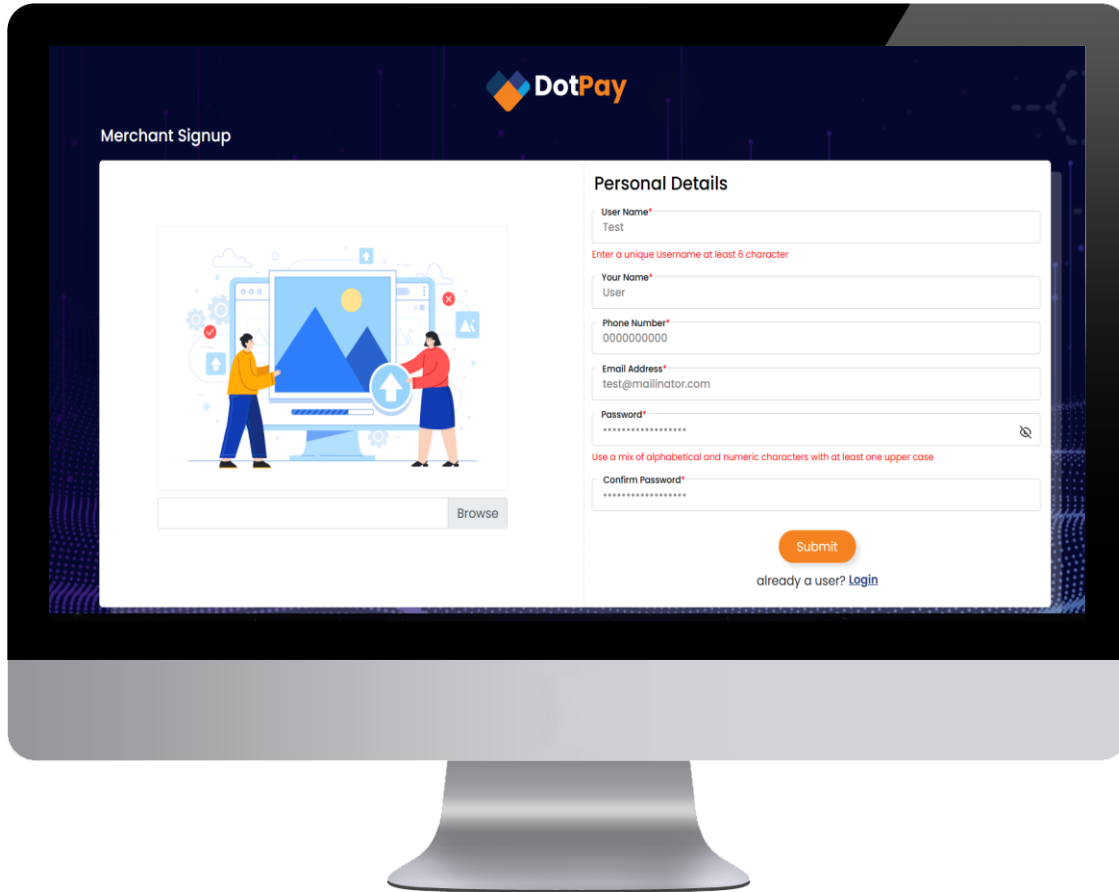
DotPay

Merchant Signup

Browse

Personal Details

User Name*
Test
Enter a unique Username at least 6 character

Your Name*
User

Phone Number*
0000000000

Email Address*
test@mailinator.com

Password*
••••••••••••••••••
Use a mix of alphabetical and numeric characters with at least one upper case

Confirm Password*
••••••••••••••••••

Submit

already a user? Login